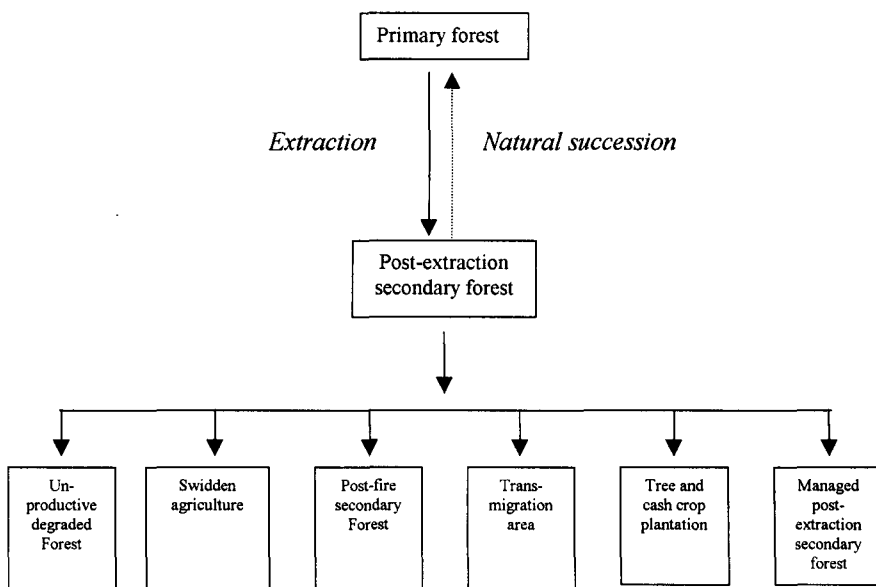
Primary forest

Extraction

Natural succession

Post-extraction secondary forest

Unproductive degraded Forest

Swidden agriculture

Post-fire secondary Forest

Transmigration area

Tree and cash crop plantation

Managed post-extraction secondary forest